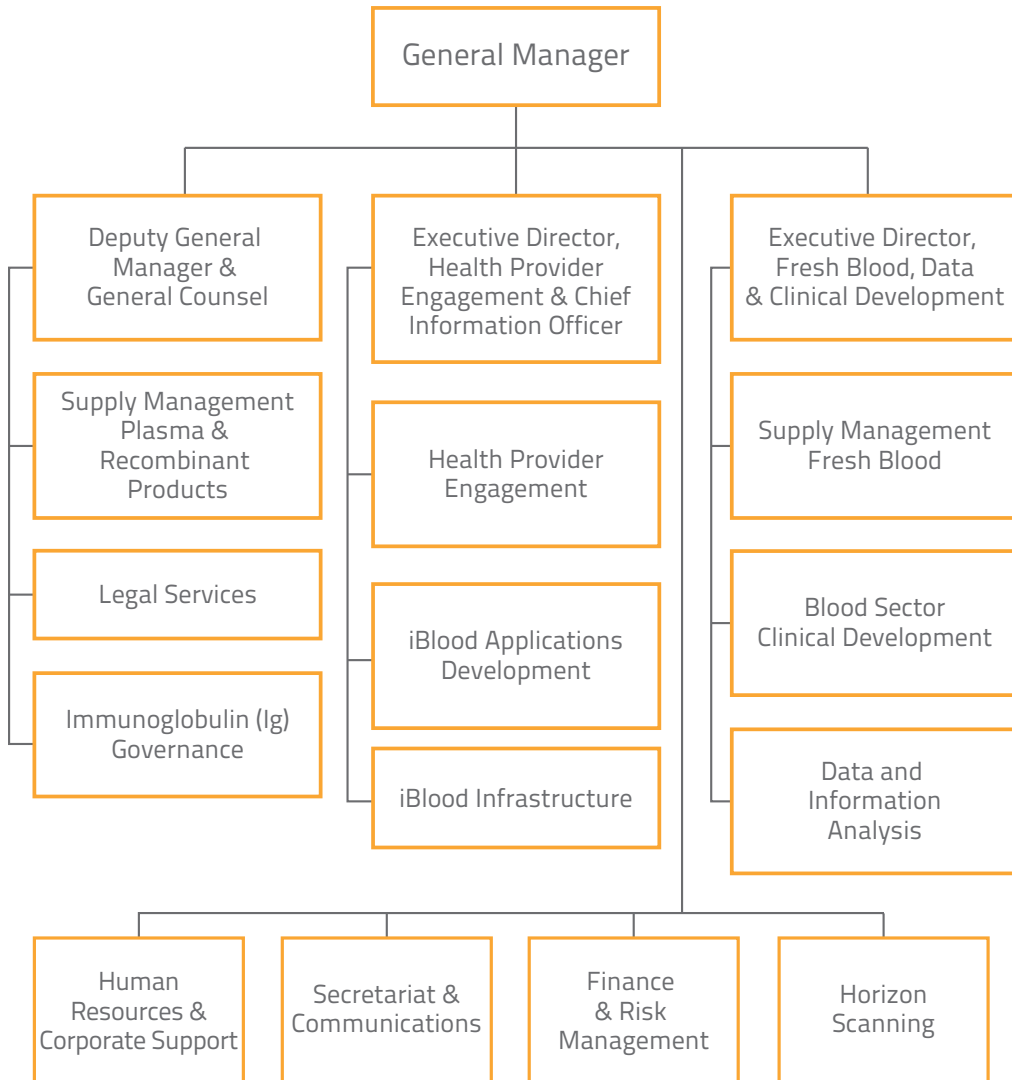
General Manager

Deputy General Manager & General Counsel

Supply Management Plasma & Recombinant Products

Legal Services

Immunoglobulin (Ig) Governance

Executive Director, Health Provider Engagement & Chief Information Officer

Health Provider Engagement

iBlood Applications Development

iBlood Infrastructure

Executive Director, Fresh Blood, Data & Clinical Development

Supply Management Fresh Blood

Blood Sector Clinical Development

Data and Information Analysis

Human Resources & Corporate Support

Secretariat & Communications

Finance & Risk Management

Horizon Scanning